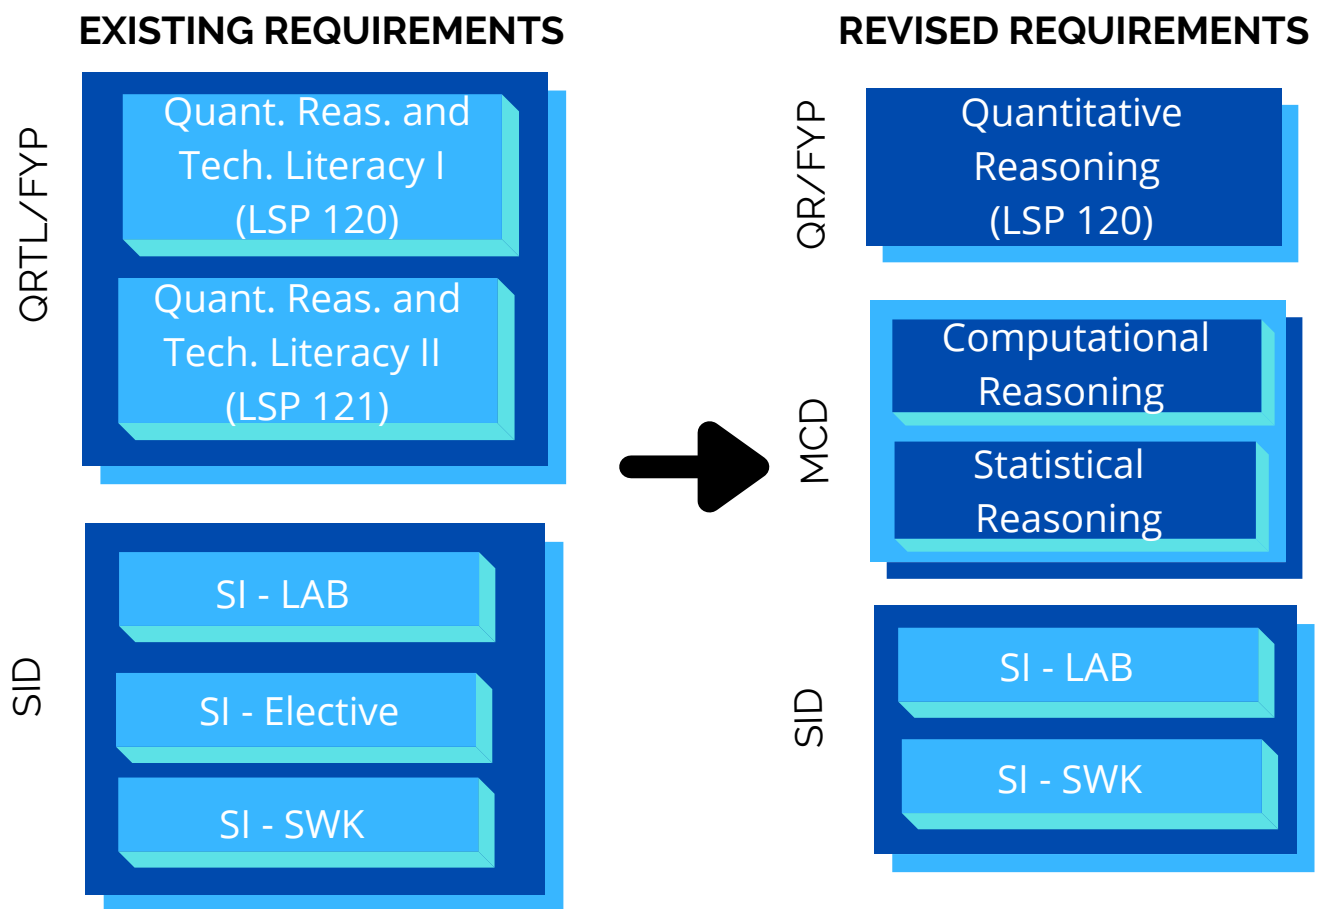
EXISTING REQUIREMENTS

QRTL/FYP

Quant. Reas. and Tech. Literacy I (LSP 120)

Quant. Reas. and Tech. Literacy II (LSP 121)

SID

SI - LAB

SI - Elective

SI - SWK

REVISED REQUIREMENTS

QR/FYP

Quantitative Reasoning (LSP 120)

MCD

Computational Reasoning

Statistical Reasoning

SID

SI - LAB

SI - SWK